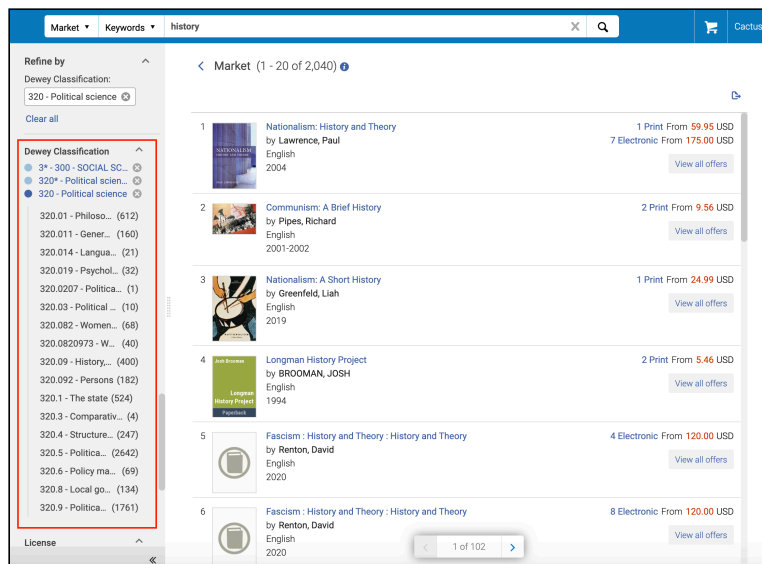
Market ▾ Keywords ▾ history

Cactus

Refine by

Dewey Classification:

320 - Political science

Clear all

Dewey Classification

3* - 300 - SOCIAL SC...

320* - Political scien...

320 - Political science

320.01 - Philoso... (612)

320.011 - Gener... (160)

320.014 - Langua... (21)

320.019 - Psychol... (32)

320.0207 - Politica... (1)

320.03 - Political ... (10)

320.082 - Women... (68)

320.0820973 - W... (40)

320.09 - History,... (400)

320.092 - Persons (182)

320.1 - The state (524)

320.3 - Comparativ... (4)

320.4 - Structure... (247)

320.5 - Politica... (2642)

320.6 - Policy ma... (69)

320.8 - Local go... (134)

320.9 - Politica... (1761)

License

Market (1 - 20 of 2,040)

1 Nationalism: History and Theory
by Lawrence, Paul
English
2004
1 Print From 59.95 USD
7 Electronic From 175.00 USD
View all offers

2 Communism: A Brief History
by Pipes, Richard
English
2001-2002
2 Print From 9.56 USD
View all offers

3 Nationalism: A Short History
by Greenfeld, Liah
English
2019
1 Print From 24.99 USD
View all offers

4 Longman History Project
by BROOMAN, JOSH
English
1994
2 Print From 5.46 USD
View all offers

5 Fascism : History and Theory : History and Theory
by Renton, David
English
2020
4 Electronic From 120.00 USD
View all offers

6 Fascism : History and Theory : History and Theory
by Renton, David
English
2020
8 Electronic From 120.00 USD
View all offers

1 of 102